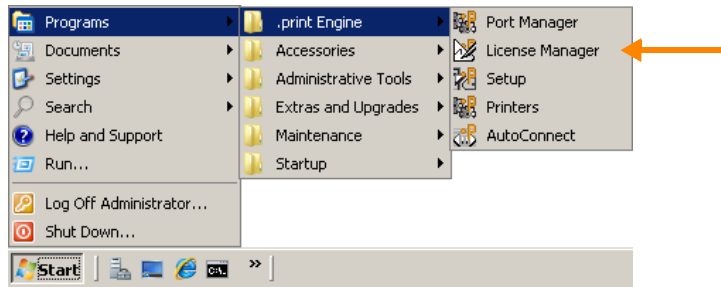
Programs
Documents
Settings
Search
Help and Support
Run...
Log Off Administrator...
Shut Down...

.print Engine
Accessories
Administrative Tools
Extras and Upgrades
Maintenance
Startup

Port Manager
License Manager
Setup
Printers
AutoConnect

Start
C:\
»